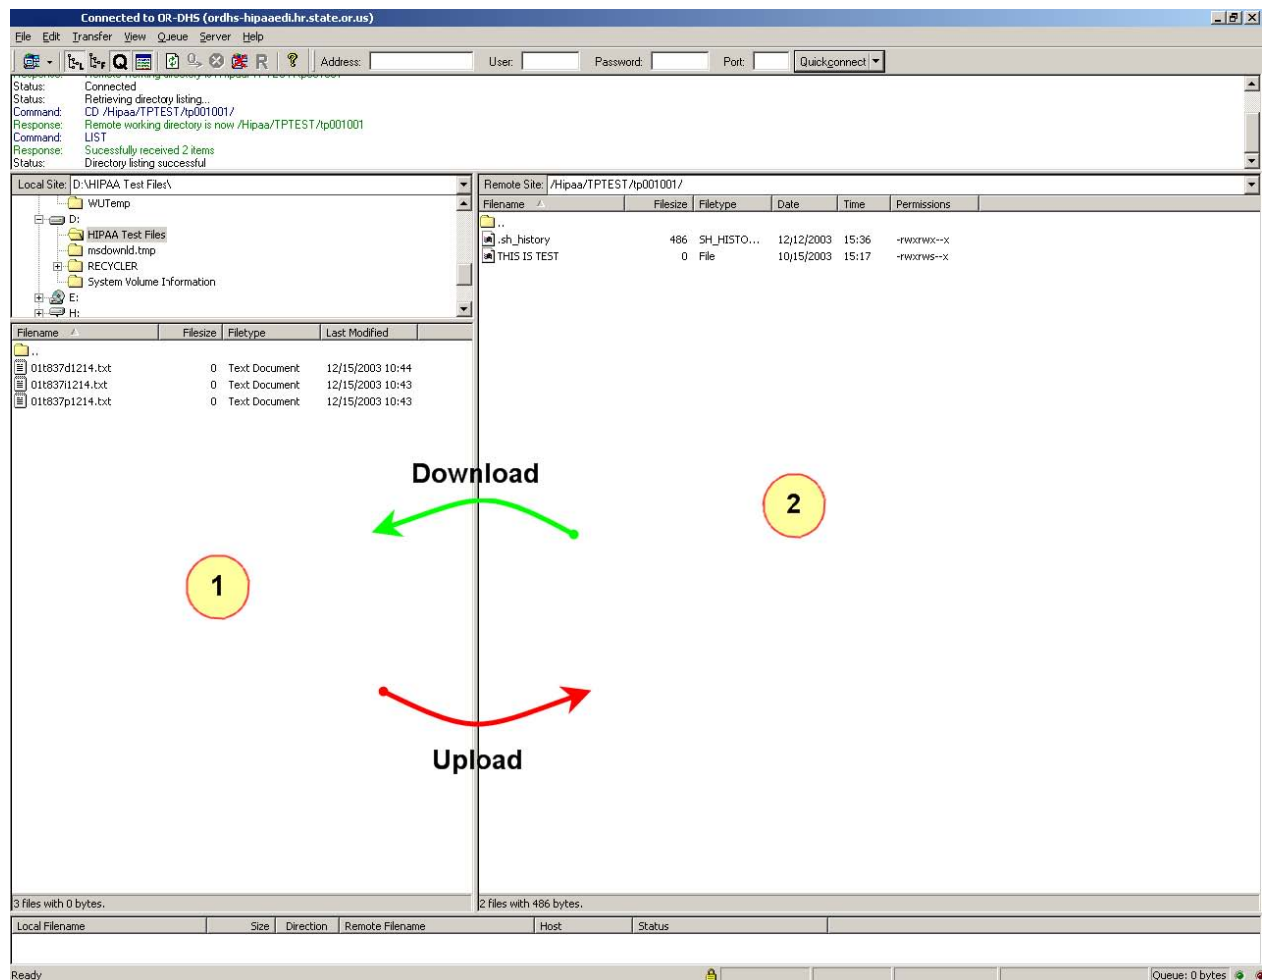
Connected to OR-DHS (ordhs-hipaaedi.hr.state.or.us)

File Edit Transfer View Queue Server Help

Address: User: Password: Port: Quickconnect

Status: Connected
Status: Retrieving directory listing...
Command: CD /Hipaa/TPTEST/tp001001/
Response: Remote working directory is now /Hipaa/TPTEST/tp001001
Command: LIST
Response: Sucessfully received 2 items
Status: Directory listing successful

Local Site: D:\HIPAA Test Files\

WUTemp
D:
HIPAA Test Files
msdownld.tmp
RECYCLER
System Volume Information
E:
H:

| Filename | Filesize | Filetype | Last Modified |
|---|---|---|---|
| .. | | | |
| 01t837d1214.txt | 0 | Text Document | 12/15/2003 10:44 |
| 01t837i1214.txt | 0 | Text Document | 12/15/2003 10:43 |
| 01t837p1214.txt | 0 | Text Document | 12/15/2003 10:43 |

Remote Site: /Hipaa/TPTEST/tp001001/

| Filename | Filesize | Filetype | Date | Time | Permissions |
|---|---|---|---|---|---|
| .. | | | | | |
| .sh_history | 486 | SH_HISTO... | 12/12/2003 | 15:36 | -rwxrwx--x |
| THIS IS TEST | 0 | File | 10/15/2003 | 15:17 | -rwxrws--x |

Download

2

1

Upload

3 files with 0 bytes.

2 files with 486 bytes.

| Local Filename | Size | Direction | Remote Filename | Host | Status |
|---|---|---|---|---|---|

Ready

Queue: 0 bytes